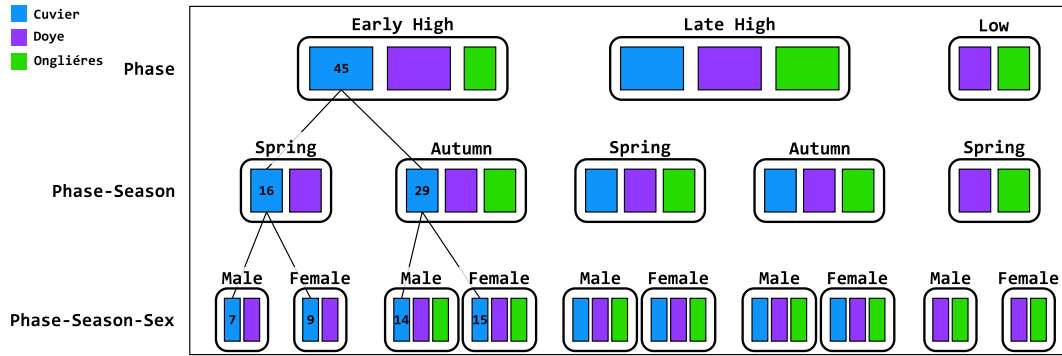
Cuvier
Doye
Ongliéres

Phase

Phase-Season

Phase-Season-Sex

Early High
45

Late High

Low

Spring
16

Autumn
29

Spring

Autumn

Spring

Male
7

Female
9

Male
14

Female
15

Male

Female

Male

Female

Male

Female